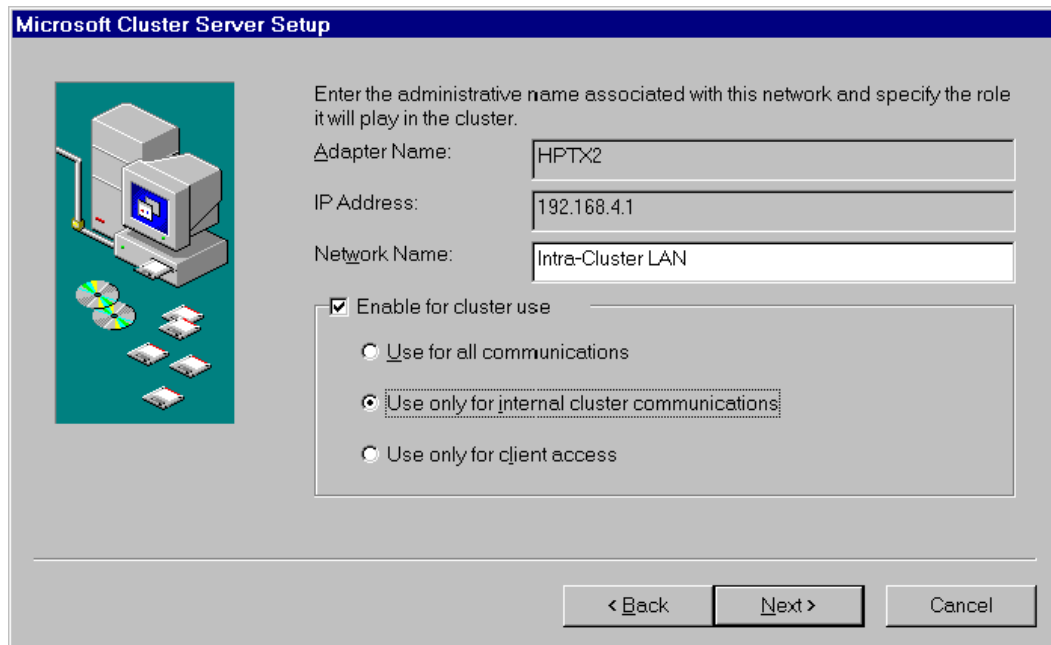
Microsoft Cluster Server Setup

Enter the administrative name associated with this network and specify the role it will play in the cluster.

Adapter Name: HPTX2

IP Address: 192.168.4.1

Network Name: Intra-Cluster LAN

☑ Enable for cluster use

○ Use for all communications

◉ Use only for internal cluster communications

○ Use only for client access

< Back   Next >   Cancel